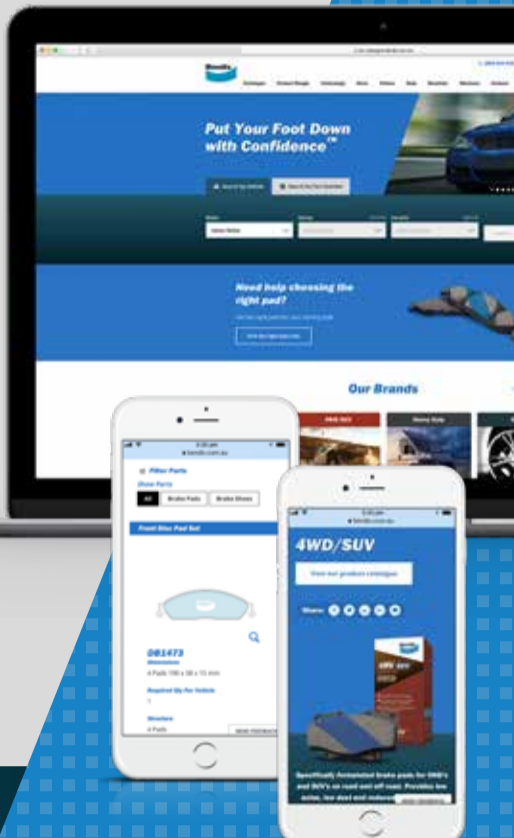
Bendix

Put Your Foot Down with Confidence™

Need help choosing the right pad?

Our Brands

Filter Parts

Show Parts

All

Brake Pads

Brake Shoes

Front Disc Pad Set

DB1473

4 Pads 150 x 58 x 15 mm

Required Qty Per Vehicle

1

Wear Indicators

4 Pads

bendix.com.au

4WD/SUV

View our product catalogue

Share

Specifically formulated brake pads for 4WD's and SUV's on road and off road. Provides low noise, low dust and

4WD SUV

Bendix